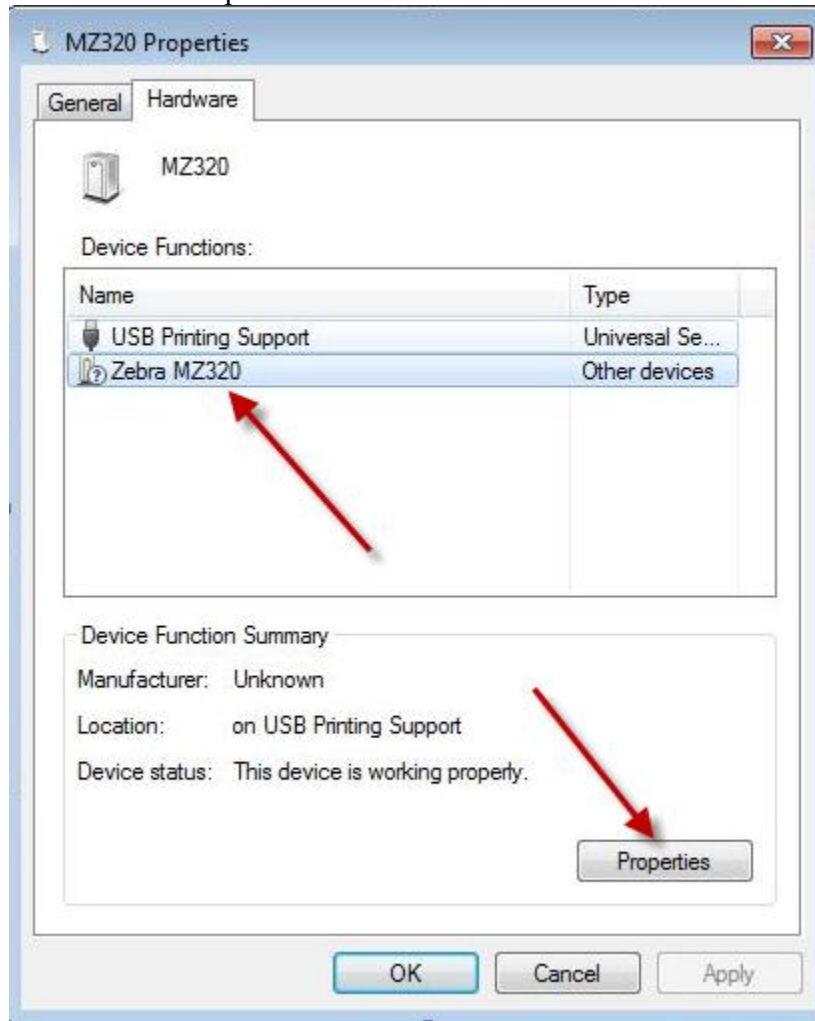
MZ320 Properties

General | Hardware

MZ320

Device Functions:

| Name | Type |
|---|---|
| USB Printing Support | Universal Se... |
| Zebra MZ320 | Other devices |

Device Function Summary

Manufacturer: Unknown

Location: on USB Printing Support

Device status: This device is working properly.

Properties

OK | Cancel | Apply